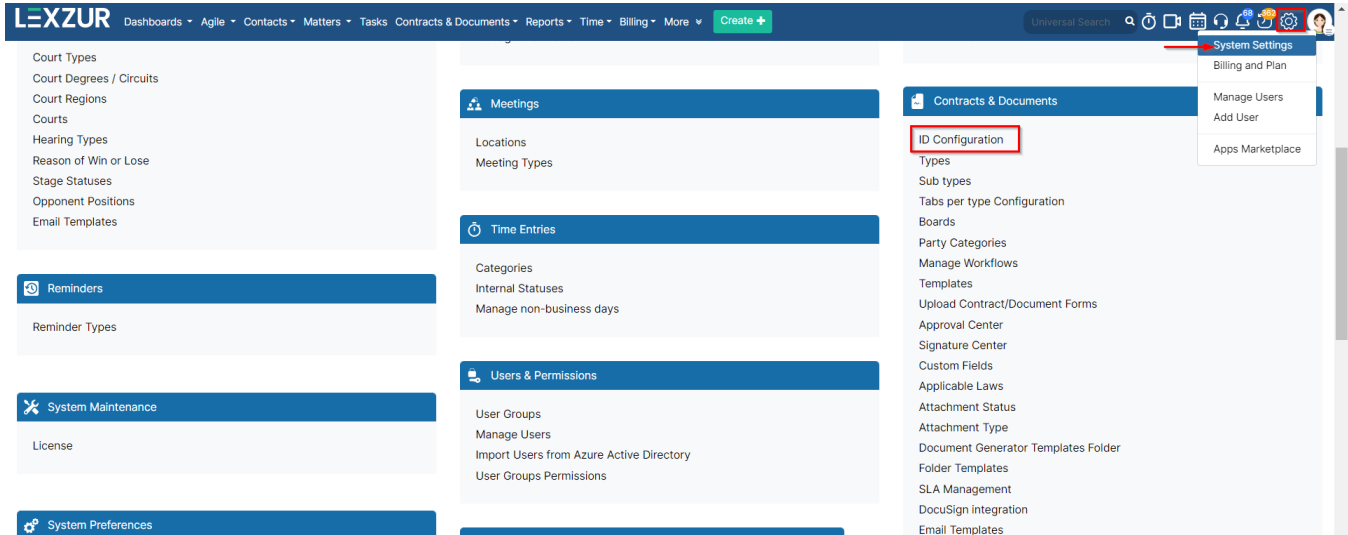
LEXZUR Dashboards Agile Contacts Matters Tasks Contracts & Documents Reports Time Billing More Create

Universal Search

68

System Settings
Billing and Plan
Manage Users
Add User
Apps Marketplace

Court Types
Court Degrees / Circuits
Court Regions
Courts
Hearing Types
Reason of Win or Lose
Stage Statuses
Opponent Positions
Email Templates

Reminders

Reminder Types

System Maintenance

License

System Preferences

Meetings

Locations
Meeting Types

Time Entries

Categories
Internal Statuses
Manage non-business days

Users & Permissions

User Groups
Manage Users
Import Users from Azure Active Directory
User Groups Permissions

Contracts & Documents

ID Configuration
Types
Sub types
Tabs per type Configuration
Boards
Party Categories
Manage Workflows
Templates
Upload Contract/Document Forms
Approval Center
Signature Center
Custom Fields
Applicable Laws
Attachment Status
Attachment Type
Document Generator Templates Folder
Folder Templates
SLA Management
DocuSign integration
Email Templates